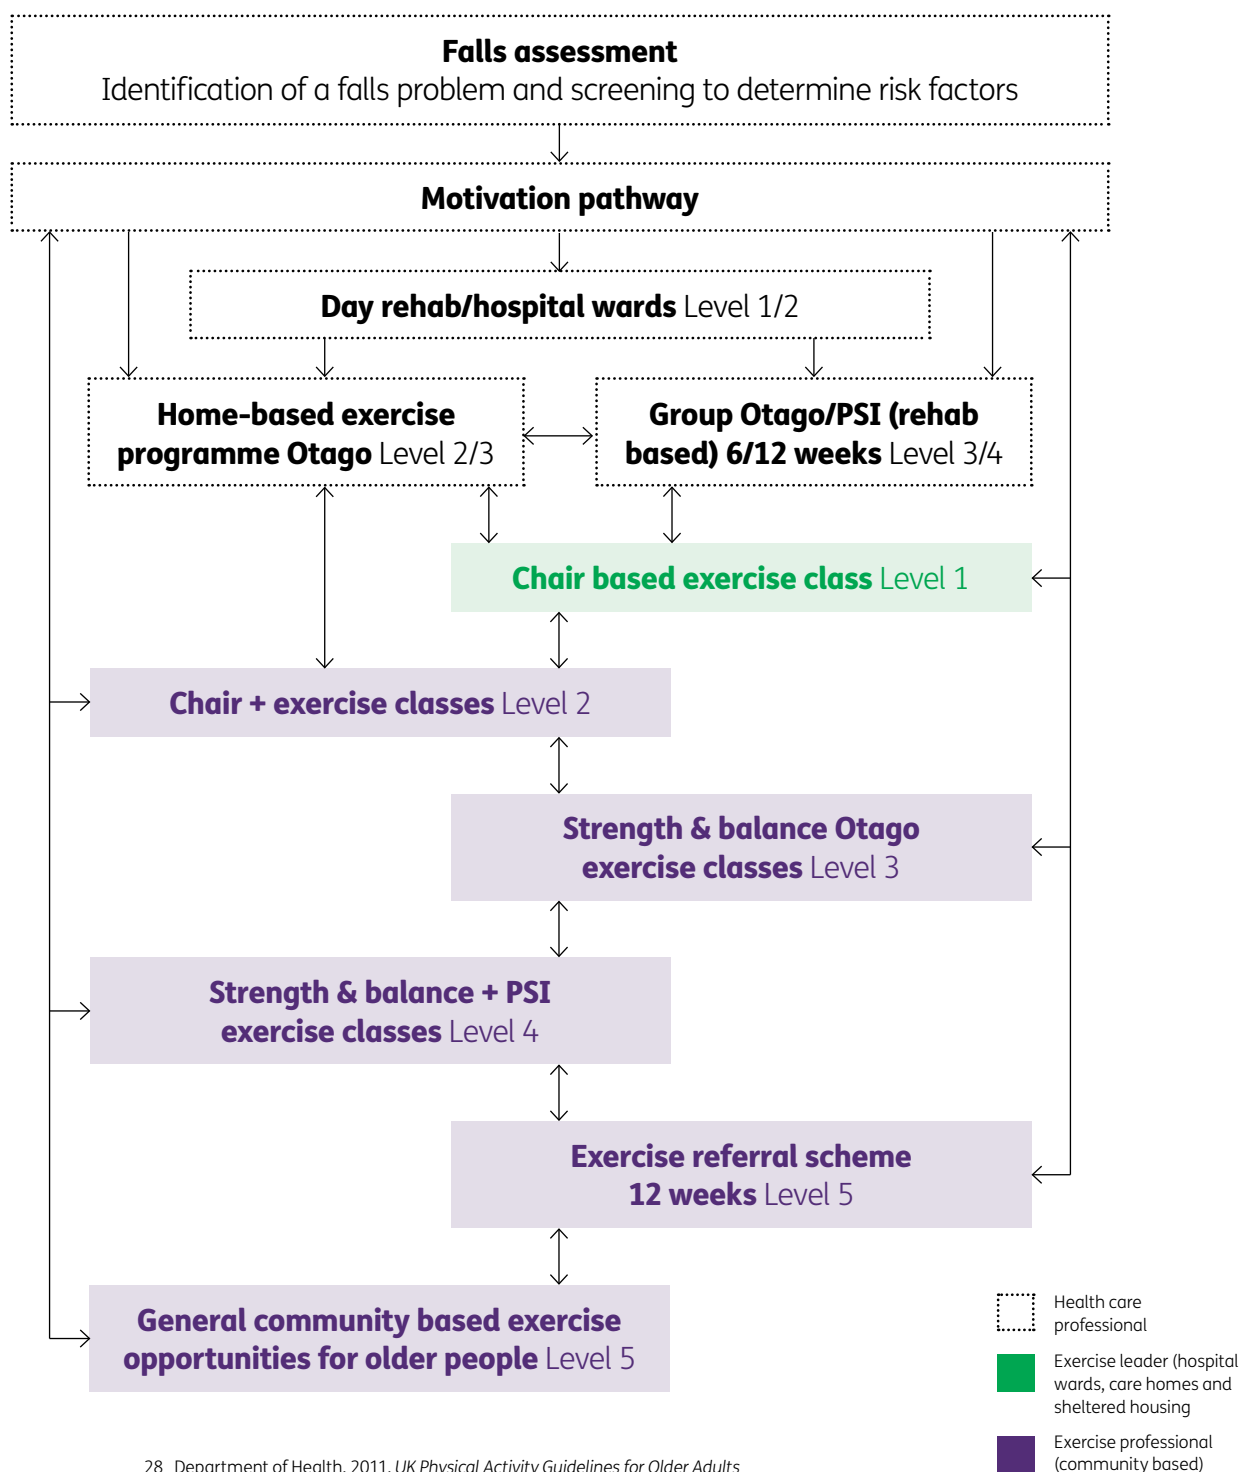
Falls assessment
Identification of a falls problem and screening to determine risk factors

Motivation pathway

Day rehab/hospital wards Level 1/2

Home-based exercise programme Otago Level 2/3

Group Otago/PSI (rehab based) 6/12 weeks Level 3/4

Chair based exercise class Level 1

Chair + exercise classes Level 2

Strength & balance Otago exercise classes Level 3

Strength & balance + PSI exercise classes Level 4

Exercise referral scheme 12 weeks Level 5

General community based exercise opportunities for older people Level 5

Health care professional

Exercise leader (hospital wards, care homes and sheltered housing

Exercise professional (community based)

28 Department of Health, 2011. UK Physical Activity Guidelines for Older Adults